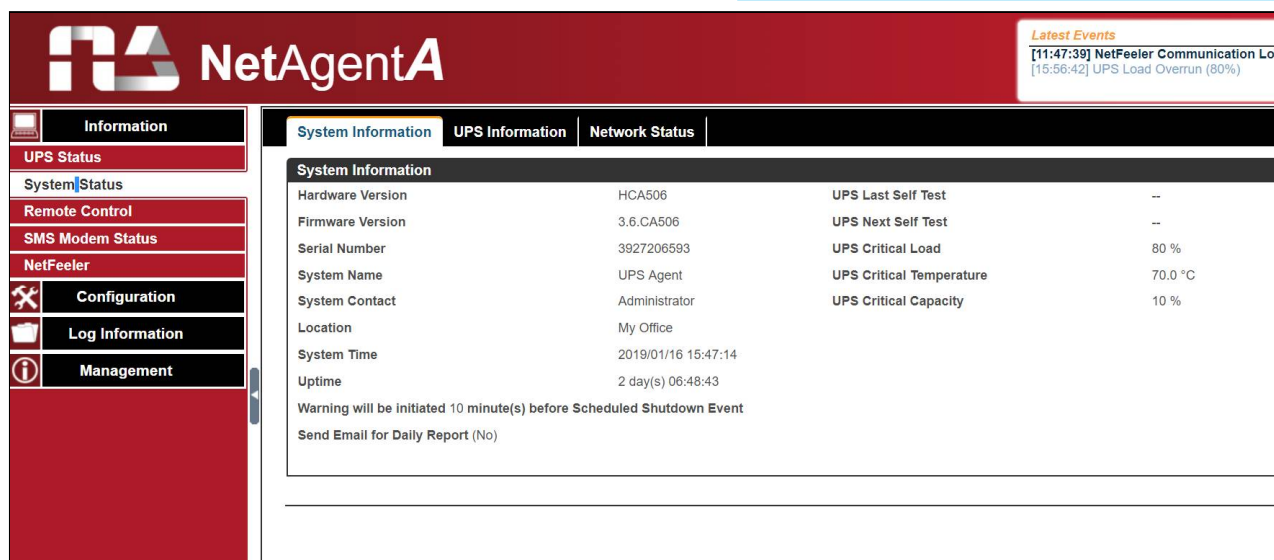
NetAgentA

Latest Events
[11:47:39] NetFeeler Communication Lo
[15:56:42] UPS Load Overrun (80%)

Information
UPS Status
System Status
Remote Control
SMS Modem Status
NetFeeler
Configuration
Log Information
Management

System Information | UPS Information | Network Status

System Information

| | | | |
|---|---|---|---|
| Hardware Version | HCA506 | UPS Last Self Test | -- |
| Firmware Version | 3.6.CA506 | UPS Next Self Test | -- |
| Serial Number | 3927206593 | UPS Critical Load | 80 % |
| System Name | UPS Agent | UPS Critical Temperature | 70.0 °C |
| System Contact | Administrator | UPS Critical Capacity | 10 % |
| Location | My Office | | |
| System Time | 2019/01/16 15:47:14 | | |
| Uptime | 2 day(s) 06:48:43 | | |

Warning will be initiated 10 minute(s) before Scheduled Shutdown Event

Send Email for Daily Report (No)